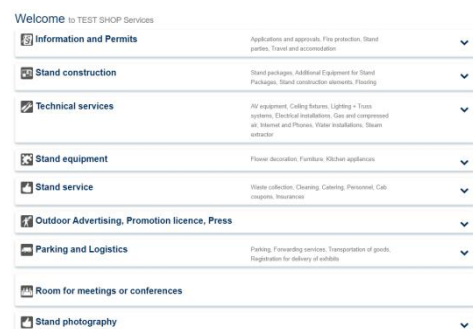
Welcome to TEST SHOP Services

Information and Permits
Applications and approvals, Fire protection, Stand parties, Travel and accomodation

Stand construction
Stand packages, Additional Equipment for Stand Packages, Stand construction elements, Flooring

Technical services
AV equipment, Ceiling fixtures, Lighting + Truss systems, Electrical installations, Gas and compressed air, Internet and Phones, Water installations, Steam extractor

Stand equipment
Flower decoration, Furniture, Kitchen appliances

Stand service
Waste collection, Cleaning, Catering, Personnel, Cab coupons, Insurances

Outdoor Advertising, Promotion licence, Press

Parking and Logistics
Parking, Forwarding services, Transportation of goods, Registration for delivery of exhibits

Room for meetings or conferences

Stand photography